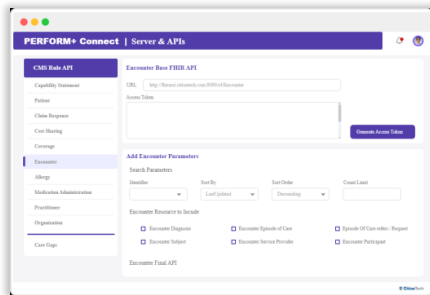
PERFORM+ Connect | Server & APIs

CMS Rule API
Capability Statement
Patient
Claim Response
Cost Sharing
Coverage
Encounter
Allergy
Medication Administration
Practitioner
Organization
Care Gaps

Encounter Base FHIR API
URL http://fhirtest.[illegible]/Encounter
Access Token
Generate Access Token

Add Encounter Parameters
Search Parameters
Identifier
Sort By
LastUpdated
Sort Order
Descending
Count Limit

Encounter Resource to Include
Encounter Diagnosis
Encounter Episode of Care
Episode Of Care referr - Request
Encounter Subject
Encounter Service Provider
Encounter Participant

Encounter Final API

© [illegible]